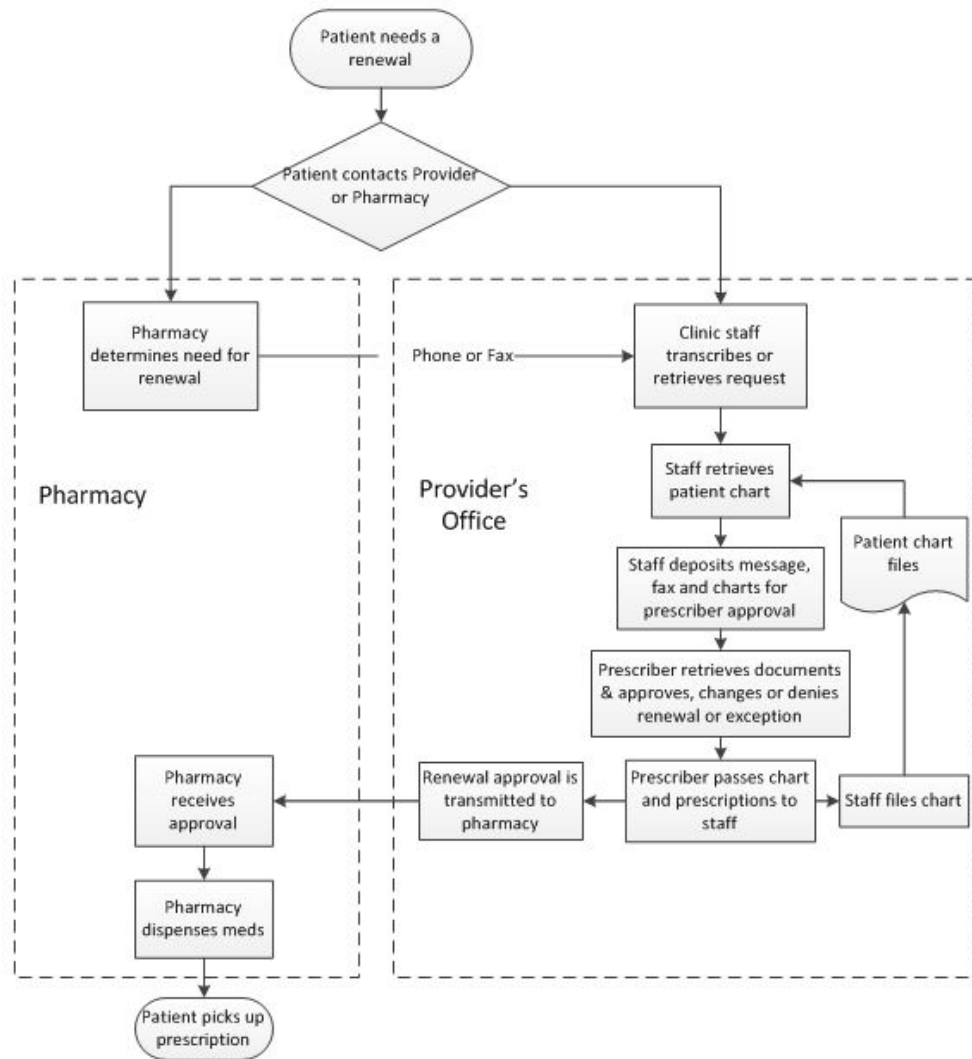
Patient needs a renewal

Patient contacts Provider or Pharmacy

Pharmacy determines need for renewal

Phone or Fax

Clinic staff transcribes or retrieves request

Pharmacy

Provider's Office

Staff retrieves patient chart

Patient chart files

Staff deposits message, fax and charts for prescriber approval

Prescriber retrieves documents & approves, changes or denies renewal or exception

Pharmacy receives approval

Renewal approval is transmitted to pharmacy

Prescriber passes chart and prescriptions to staff

Staff files chart

Pharmacy dispenses meds

Patient picks up prescription